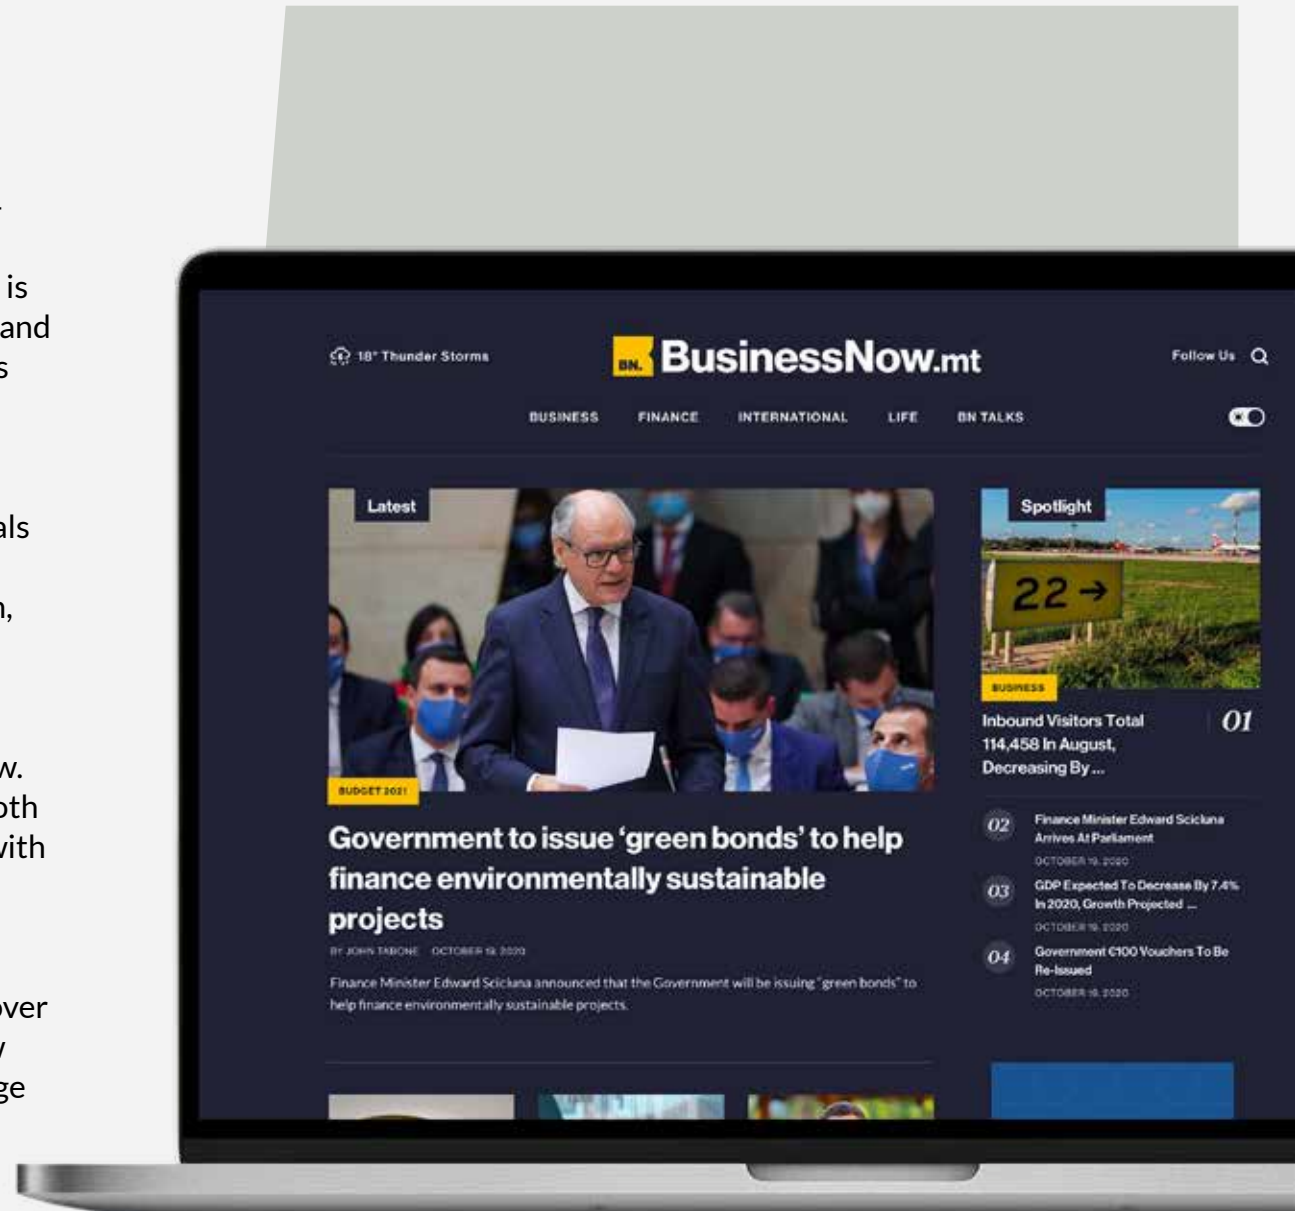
is
and
s

als

n,

w.
oth
vith

over
y
ge

18° Thunder Storms

BN. BusinessNow.mt

Follow Us

BUSINESS FINANCE INTERNATIONAL LIFE BN TALKS

Latest

BUDGET 2021

Government to issue 'green bonds' to help finance environmentally sustainable projects

BY JOHN TABONE OCTOBER 19, 2020

Finance Minister Edward Scicluna announced that the Government will be issuing "green bonds" to help finance environmentally sustainable projects.

Spotlight

22 →

BUSINESS

Inbound Visitors Total 114,458 In August, Decreasing By ...

01

02 Finance Minister Edward Scicluna Arrives At Parliament
OCTOBER 19, 2020

03 GDP Expected To Decrease By 7.4% In 2020, Growth Projected ...
OCTOBER 19, 2020

04 Government €100 Vouchers To Be Re-Issued
OCTOBER 19, 2020